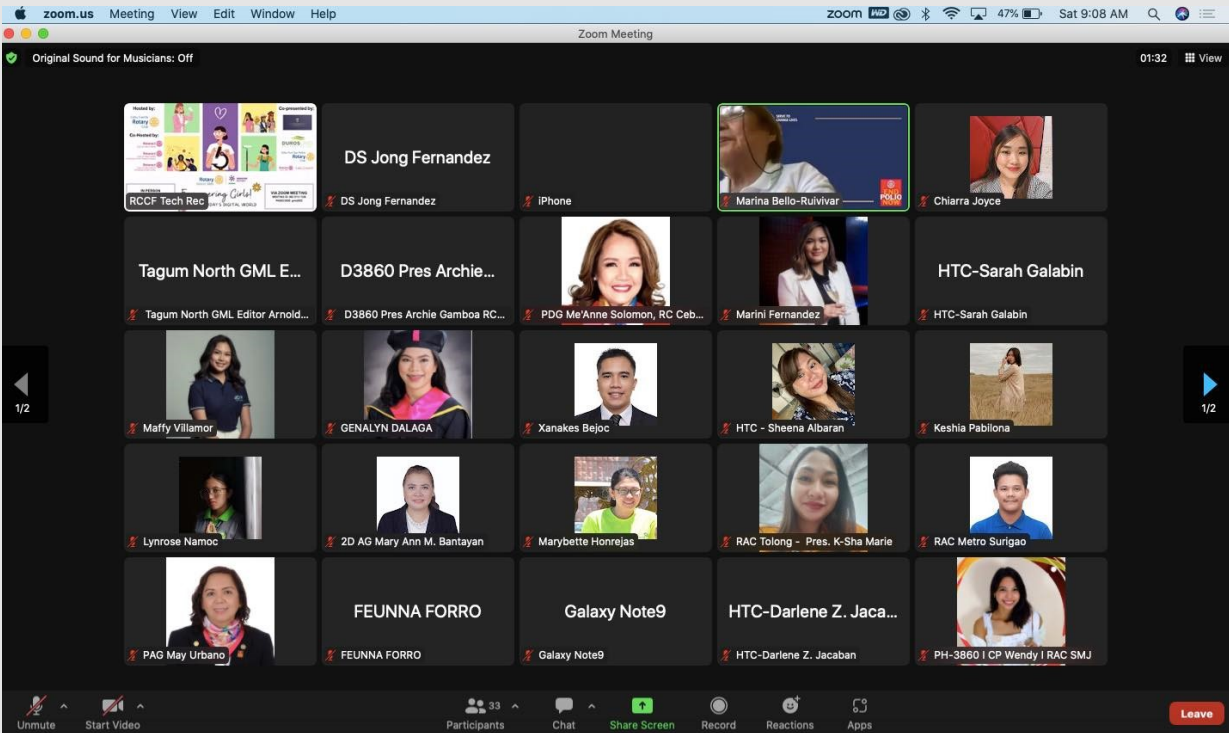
zoom.us Meeting View Edit Window Help

zoom 47% Sat 9:08 AM

Zoom Meeting

Original Sound for Musicians: Off

01:32 View

Hosted by: Co-presented by: Co-Hosted by: Rotary Empowering Girls! VIA ZOOM MEETING

RCCF Tech Rec

DS Jong Fernandez

DS Jong Fernandez

iPhone

END POLIO NOW

Marina Bello-Ruivivar

Chiarra Joyce

Tagum North GML E...

Tagum North GML Editor Arnold...

D3860 Pres Archie...

D3860 Pres Archie Gamboa RC...

PDG Me'Anne Solomon, RC Ceb...

Marini Fernandez

HTC-Sarah Galabin

HTC-Sarah Galabin

1/2

Maffy Villamor

GENALYN DALAGA

Xanakes Bejoc

HTC - Sheena Albaran

Keshia Pabilona

1/2

Lynrose Namoc

2D AG Mary Ann M. Bantayan

Marybette Honrejas

RAC Tolong - Pres. K-Sha Marie

RAC Metro Surigao

PAG May Urbano

FEUNNA FORRO

FEUNNA FORRO

Galaxy Note9

Galaxy Note9

HTC-Darlene Z. Jaca...

HTC-Darlene Z. Jacaban

PH-3860 I CP Wendy I RAC SMJ

Unmute

Start Video

33

Participants

Chat

Share Screen

Record

Reactions

Apps

Leave